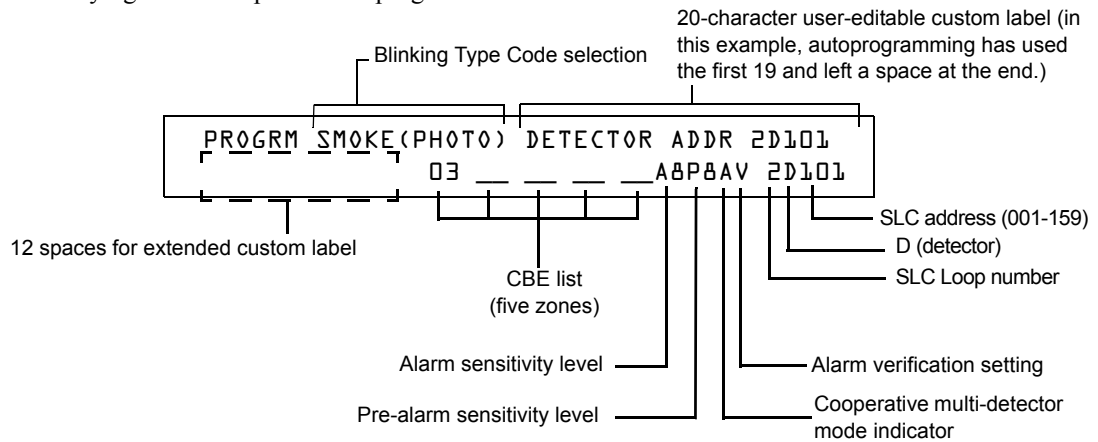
20-character user-editable custom label (in this example, autoprogramming has used the first 19 and left a space at the end.)

Blinking Type Code selection

PROGRM SMOKE(PHOTO) DETECTOR ADDR 2D101
03 __ __ __ __A8P8AV 2D101

12 spaces for extended custom label

CBE list (five zones)

SLC address (001-159)

D (detector)

SLC Loop number

Alarm sensitivity level

Alarm verification setting

Pre-alarm sensitivity level

Cooperative multi-detector mode indicator